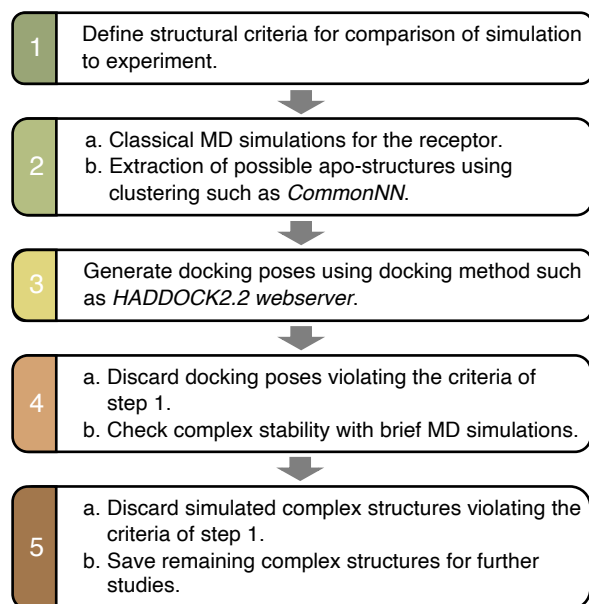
1
Define structural criteria for comparison of simulation to experiment.

2
a. Classical MD simulations for the receptor.
b. Extraction of possible apo-structures using clustering such as *CommonNN*.

3
Generate docking poses using docking method such as *HADDOCK2.2 webserver*.

4
a. Discard docking poses violating the criteria of step 1.
b. Check complex stability with brief MD simulations.

5
a. Discard simulated complex structures violating the criteria of step 1.
b. Save remaining complex structures for further studies.